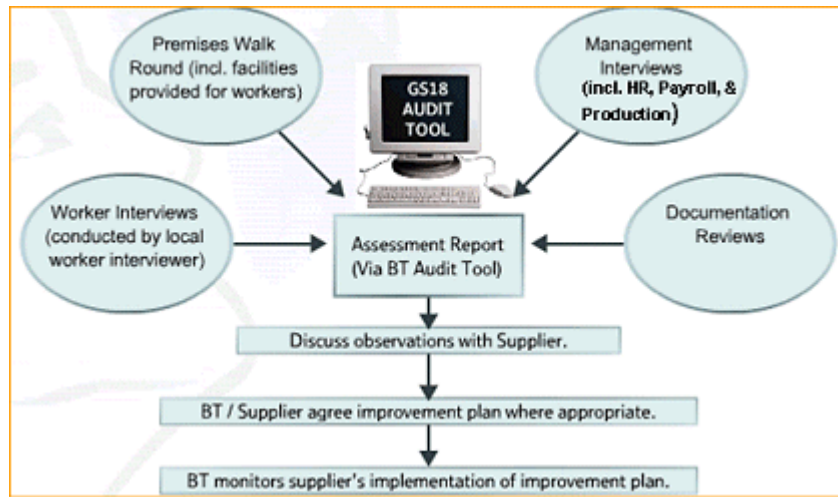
Premises Walk Round (incl. facilities provided for workers)

GS18 AUDIT TOOL

Management Interviews (incl. HR, Payroll, & Production)

Worker Interviews (conducted by local worker interviewer)

Assessment Report (Via BT Audit Tool)

Documentation Reviews

Discuss observations with Supplier.

BT / Supplier agree improvement plan where appropriate.

BT monitors supplier's implementation of improvement plan.